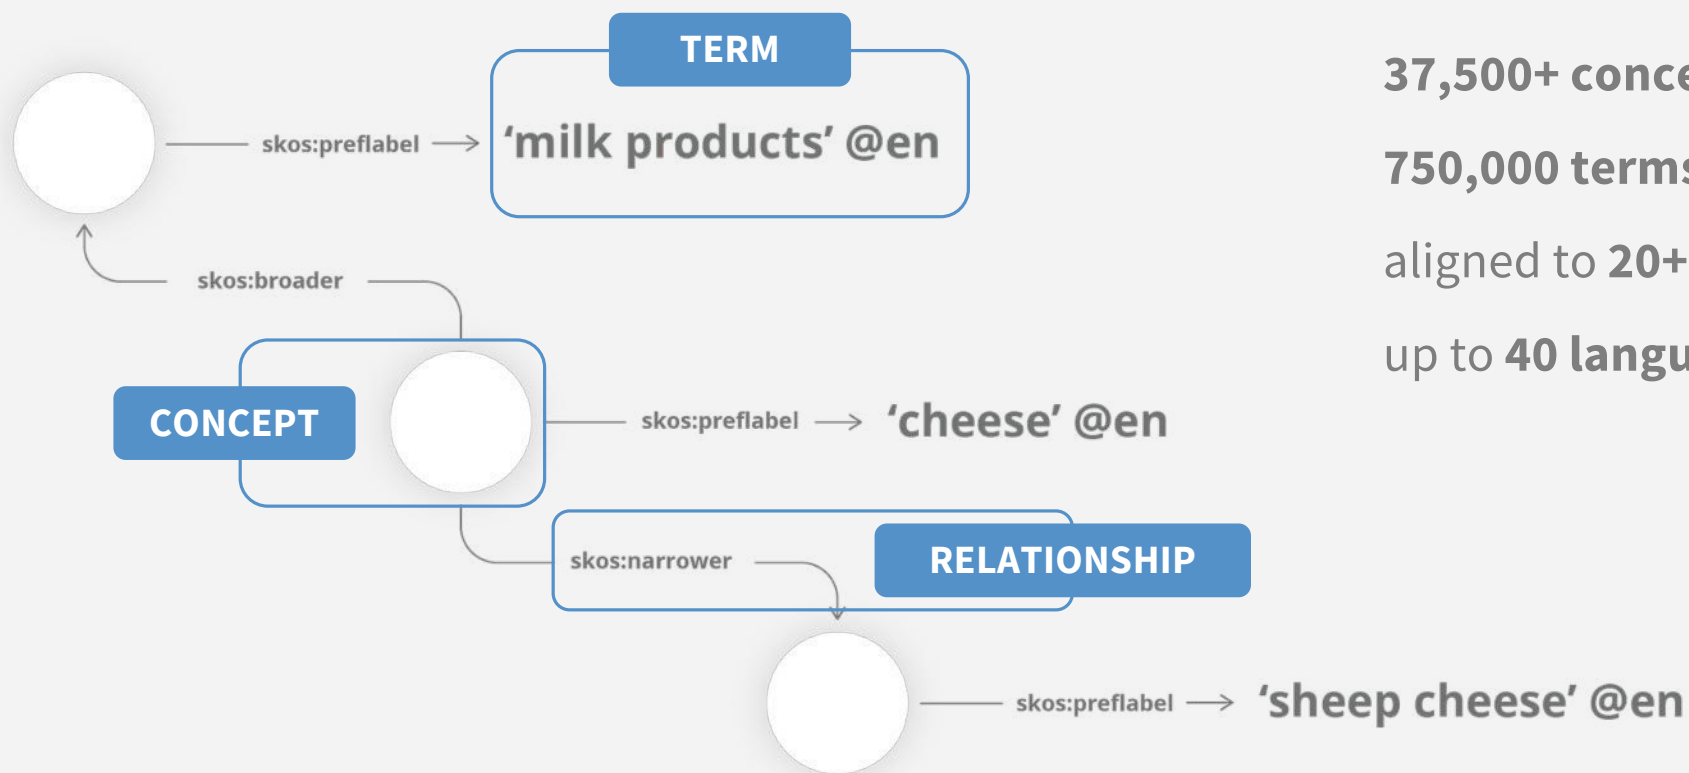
TERM

skos:preflabel

'milk products' @en

skos:broader

CONCEPT

skos:preflabel

'cheese' @en

skos:narrower

RELATIONSHIP

skos:preflabel

'sheep cheese' @en

37,500+ conce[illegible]

750,000 term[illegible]

aligned to 20+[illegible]

up to 40 langu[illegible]